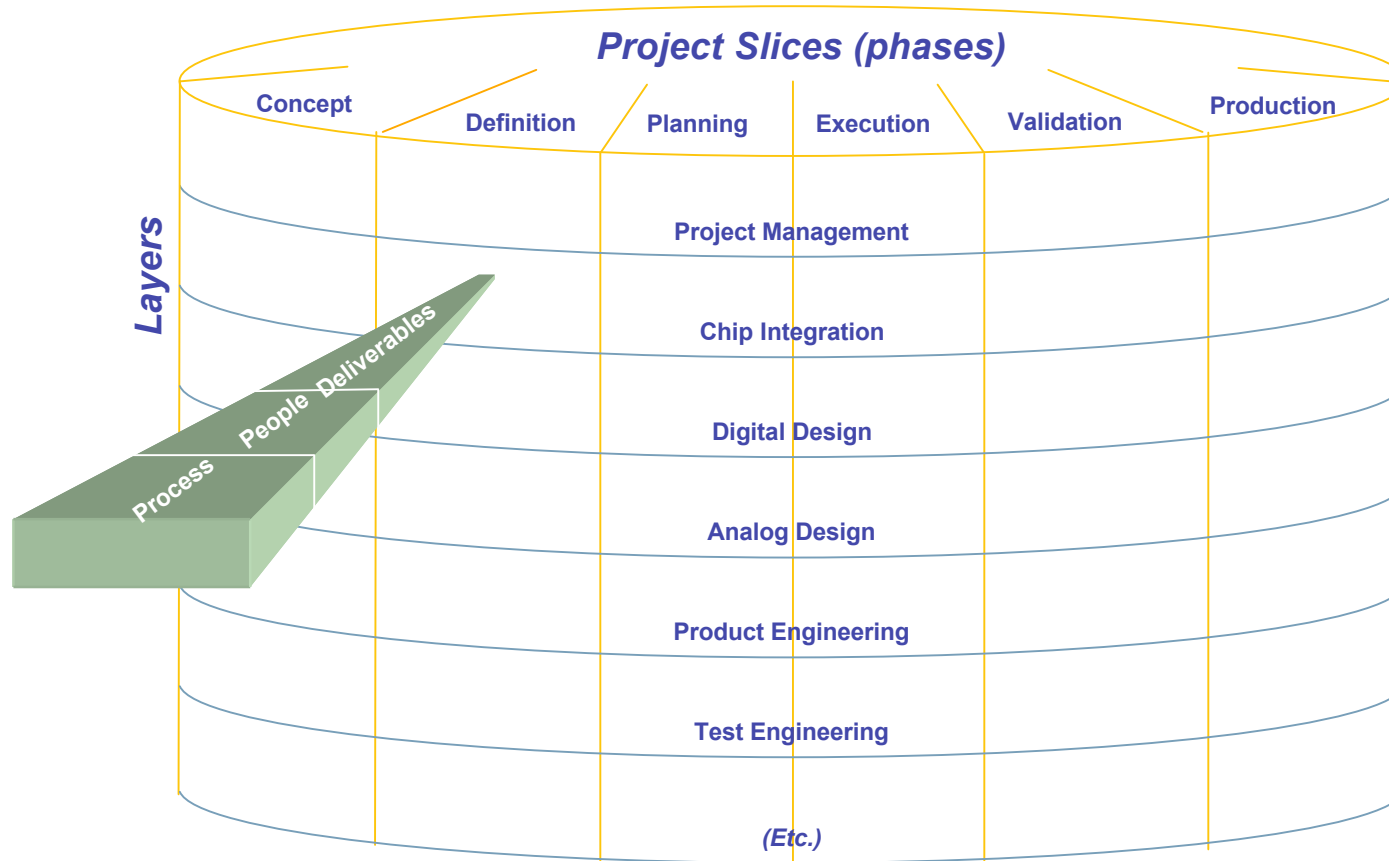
Project Slices (phases)

Concept
Definition
Planning
Execution
Validation
Production

Layers

Project Management
Chip Integration
Digital Design
Analog Design
Product Engineering
Test Engineering
(Etc.)

Process
People
Deliverables